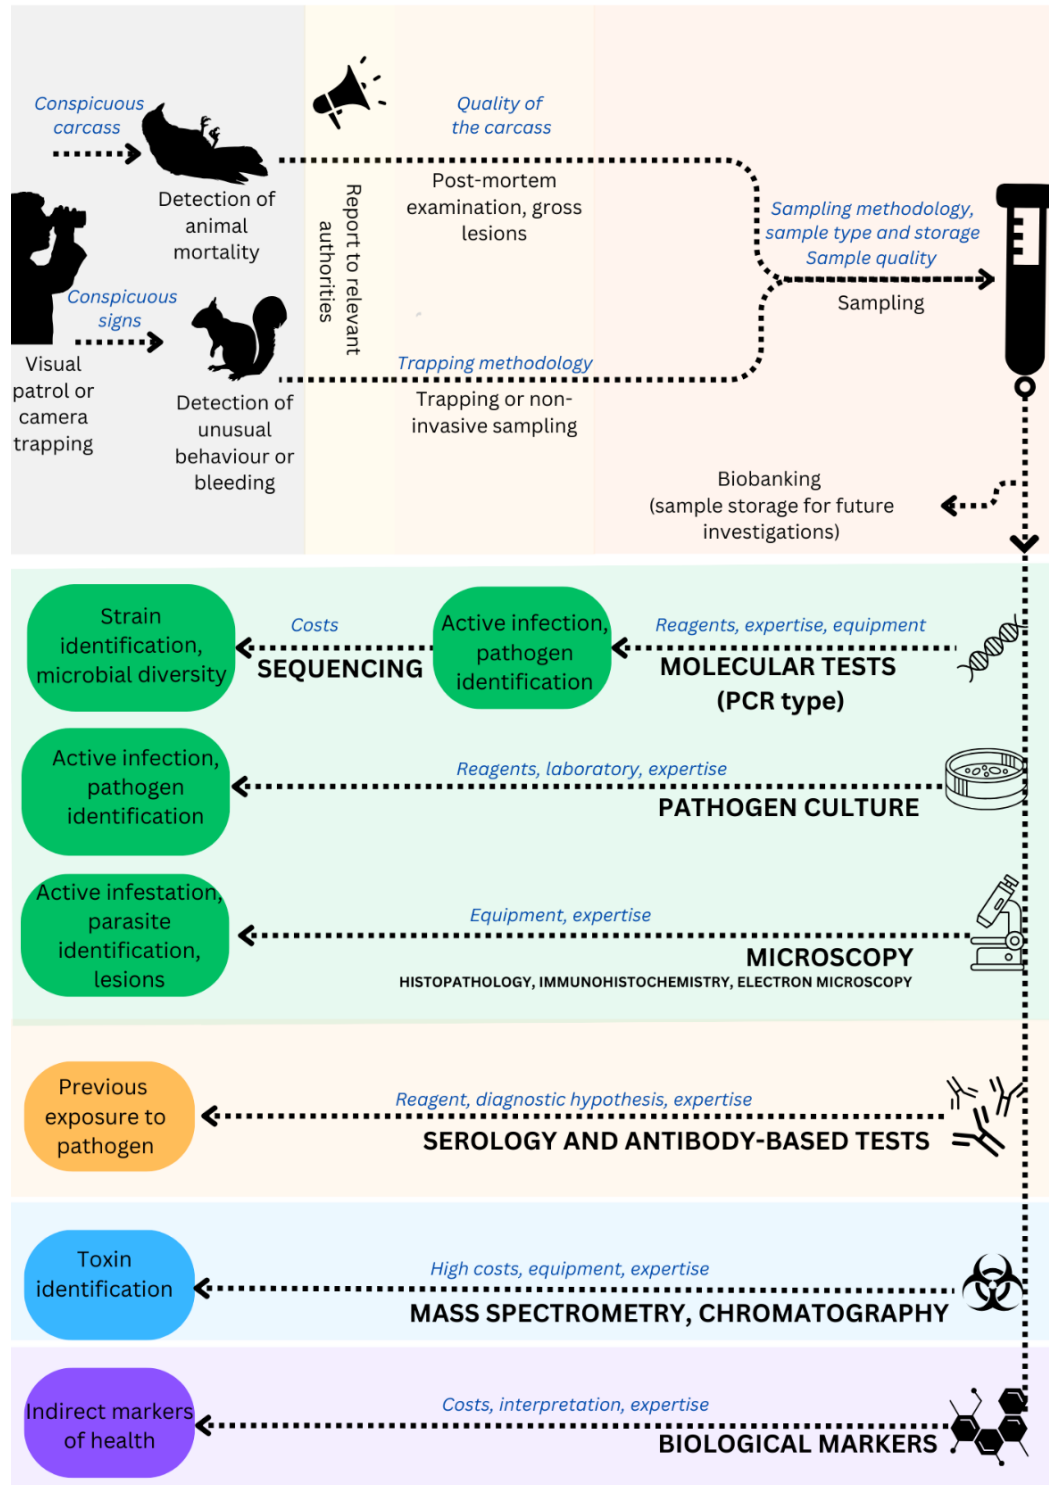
Conspicuous carcass

Detection of animal mortality

Visual patrol or camera trapping

Conspicuous signs

Detection of unusual behaviour or bleeding

Report to relevant authorities

Quality of the carcass

Post-mortem examination, gross lesions

Trapping methodology

Trapping or non-invasive sampling

Sampling methodology, sample type and storage

Sample quality

Sampling

Biobanking (sample storage for future investigations)

Strain identification, microbial diversity

Costs

SEQUENCING

Active infection, pathogen identification

Reagents, expertise, equipment

MOLECULAR TESTS (PCR type)

Active infection, pathogen identification

Reagents, laboratory, expertise

PATHOGEN CULTURE

Active infestation, parasite identification, lesions

Equipment, expertise

MICROSCOPY

HISTOPATHOLOGY, IMMUNOHISTOCHEMISTRY, ELECTRON MICROSCOPY

Previous exposure to pathogen

Reagent, diagnostic hypothesis, expertise

SEROLOGY AND ANTIBODY-BASED TESTS

Toxin identification

High costs, equipment, expertise

MASS SPECTROMETRY, CHROMATOGRAPHY

Indirect markers of health

Costs, interpretation, expertise

BIOLOGICAL MARKERS